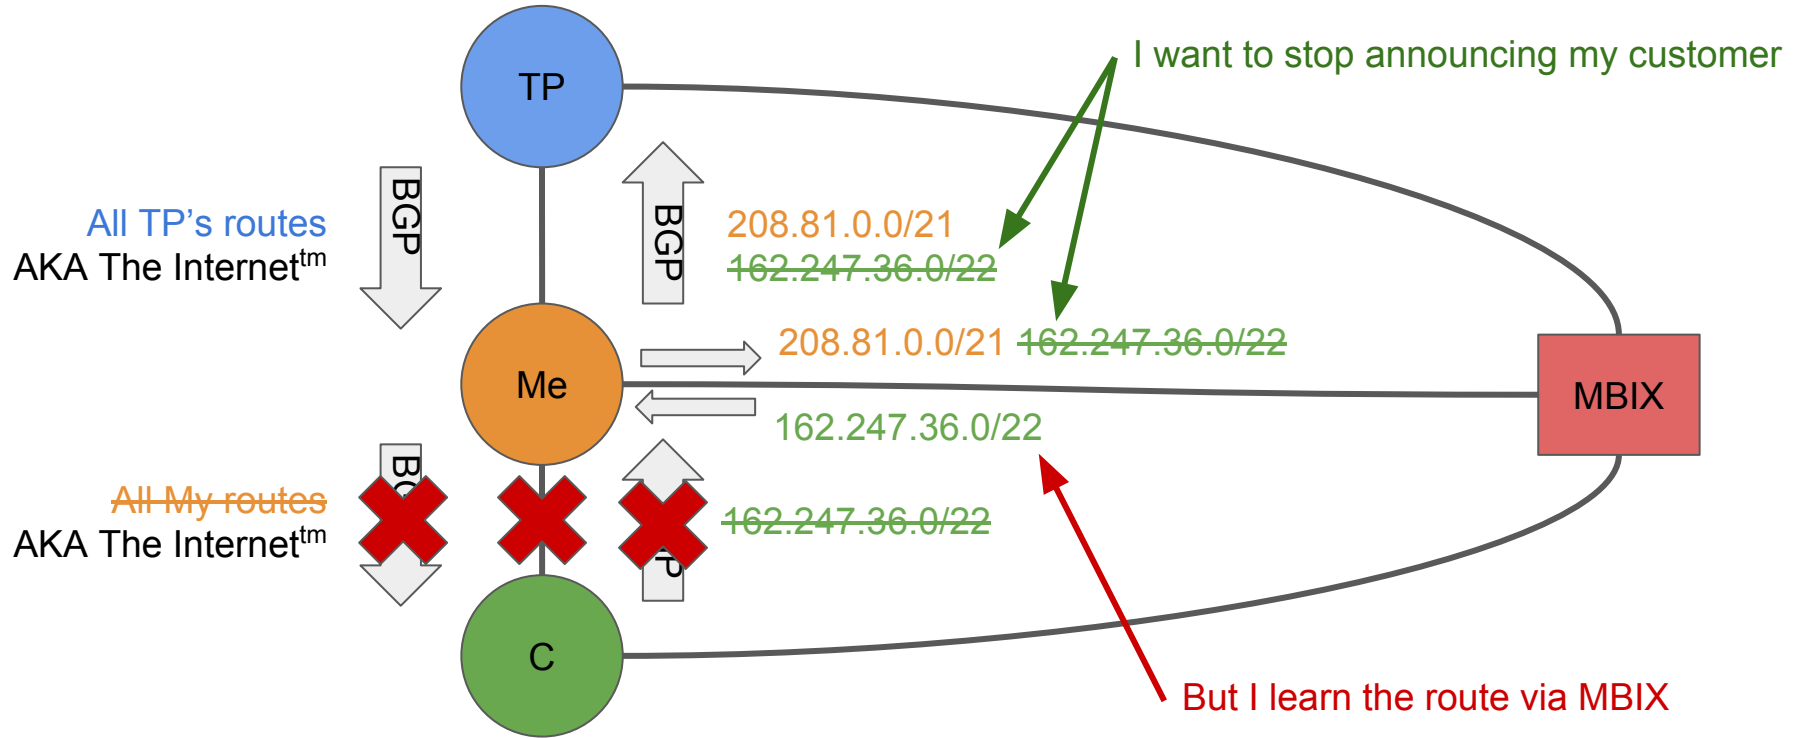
TP

I want to stop announcing my customer

All TP's routes
AKA The Internet$^{tm}$

BGP

BGP

208.81.0.0/21
~~162.247.36.0/22~~

Me

208.81.0.0/21 ~~162.247.36.0/22~~

MBIX

162.247.36.0/22

~~All My routes~~
AKA The Internet$^{tm}$

BG

~~162.247.36.0/22~~

P

C

But I learn the route via MBIX